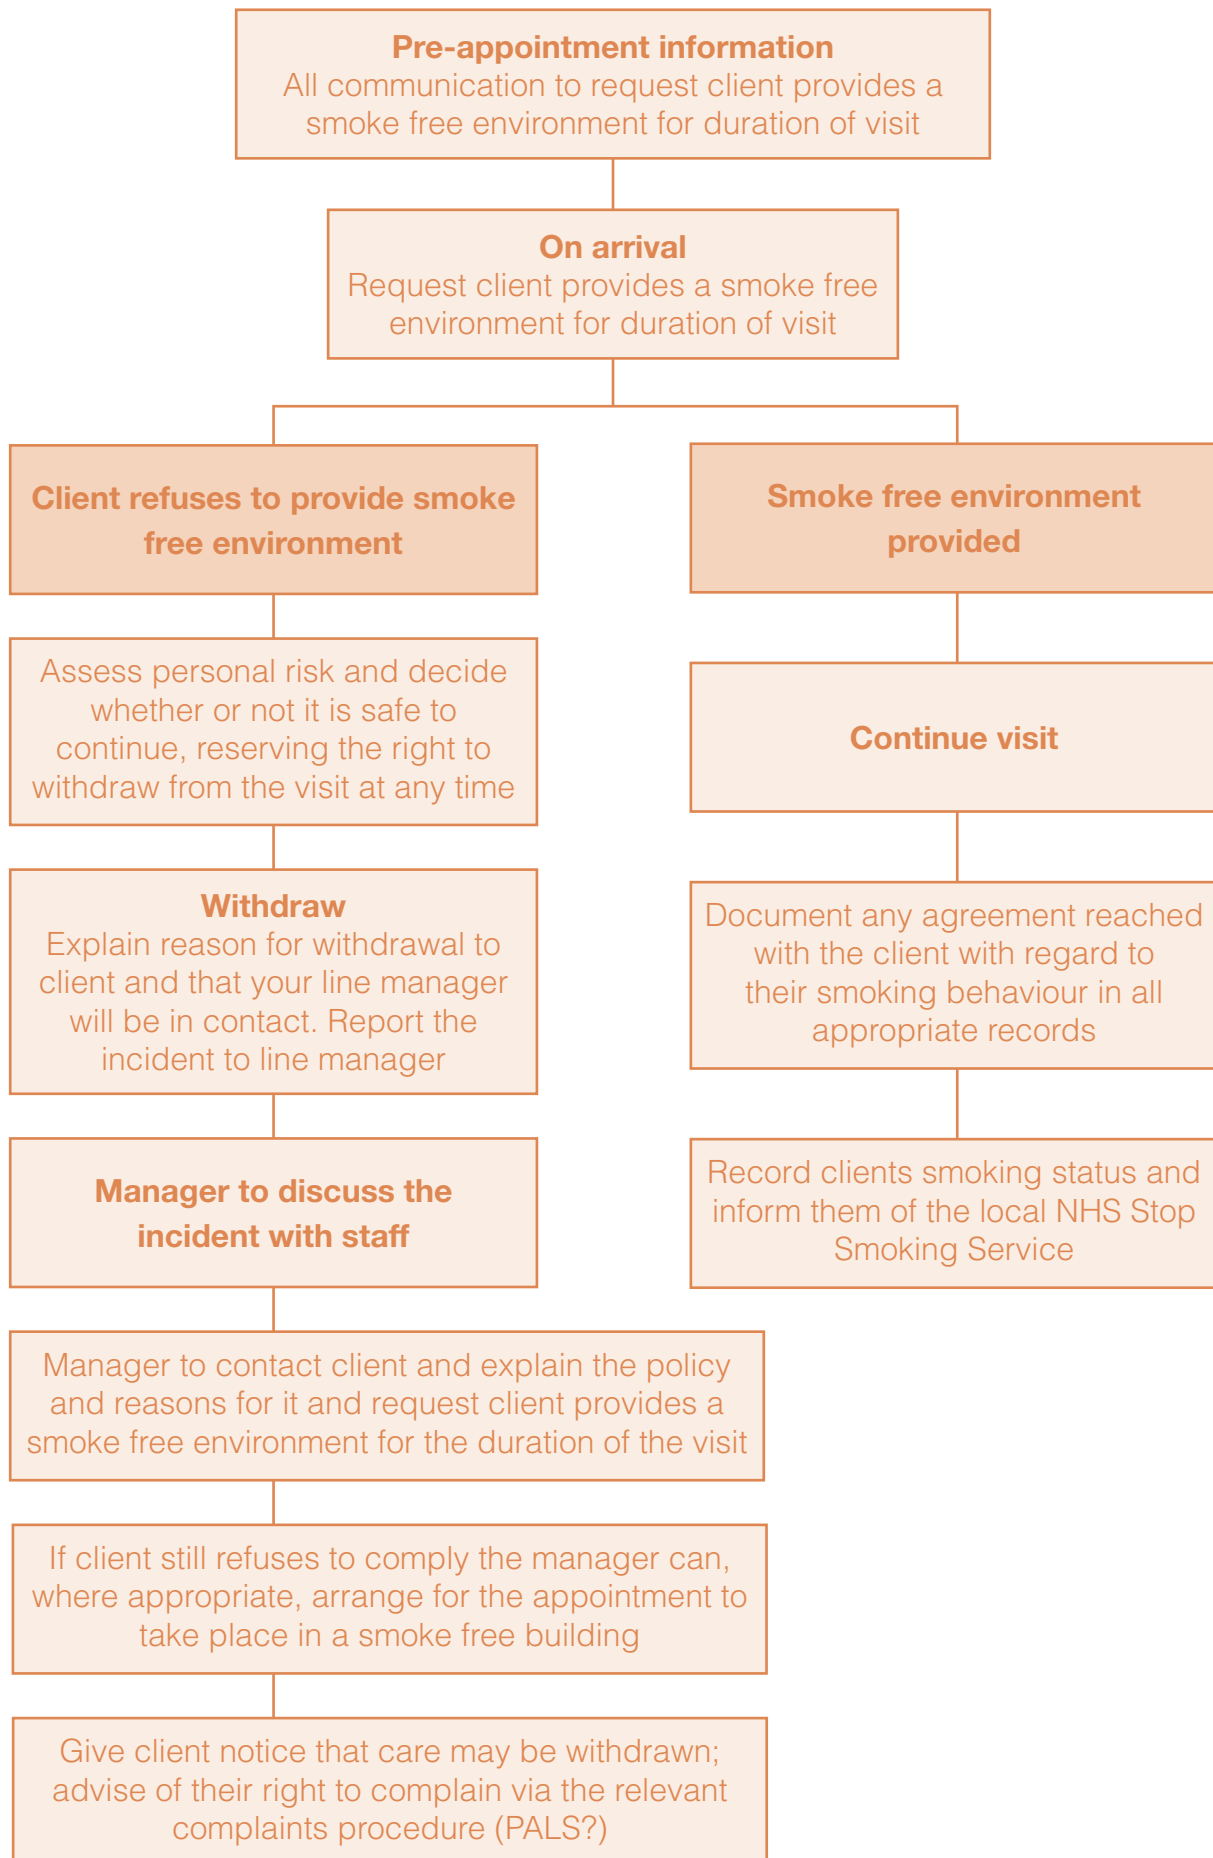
Pre-appointment information
All communication to request client provides a smoke free environment for duration of visit

On arrival
Request client provides a smoke free environment for duration of visit

Client refuses to provide smoke free environment

Assess personal risk and decide whether or not it is safe to continue, reserving the right to withdraw from the visit at any time

Withdraw
Explain reason for withdrawal to client and that your line manager will be in contact. Report the incident to line manager

Manager to discuss the incident with staff

Manager to contact client and explain the policy and reasons for it and request client provides a smoke free environment for the duration of the visit

If client still refuses to comply the manager can, where appropriate, arrange for the appointment to take place in a smoke free building

Give client notice that care may be withdrawn; advise of their right to complain via the relevant complaints procedure (PALS?)

Smoke free environment provided

Continue visit

Document any agreement reached with the client with regard to their smoking behaviour in all appropriate records

Record clients smoking status and inform them of the local NHS Stop Smoking Service